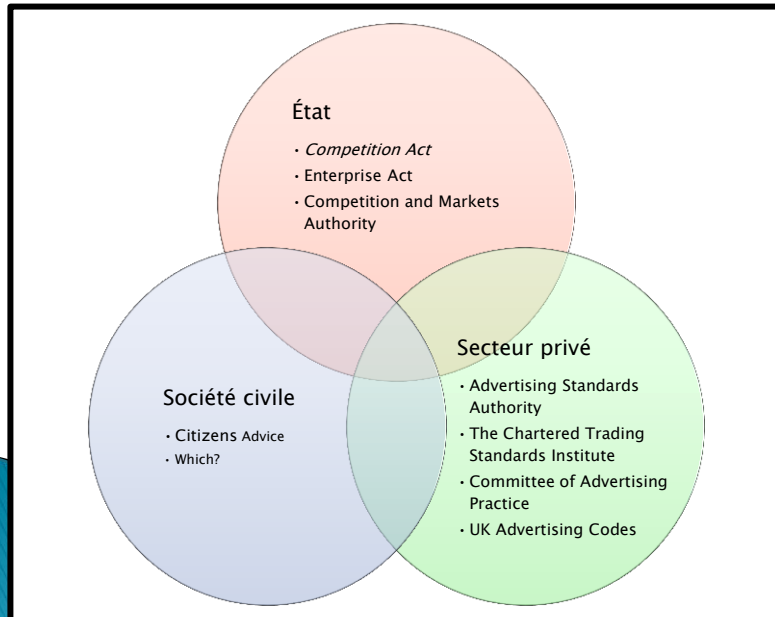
État

• *Competition Act*
• Enterprise Act
• Competition and Markets Authority

Société civile

• Citizens Advice
• Which?

Secteur privé

• Advertising Standards Authority
• The Chartered Trading Standards Institute
• Committee of Advertising Practice
• UK Advertising Codes